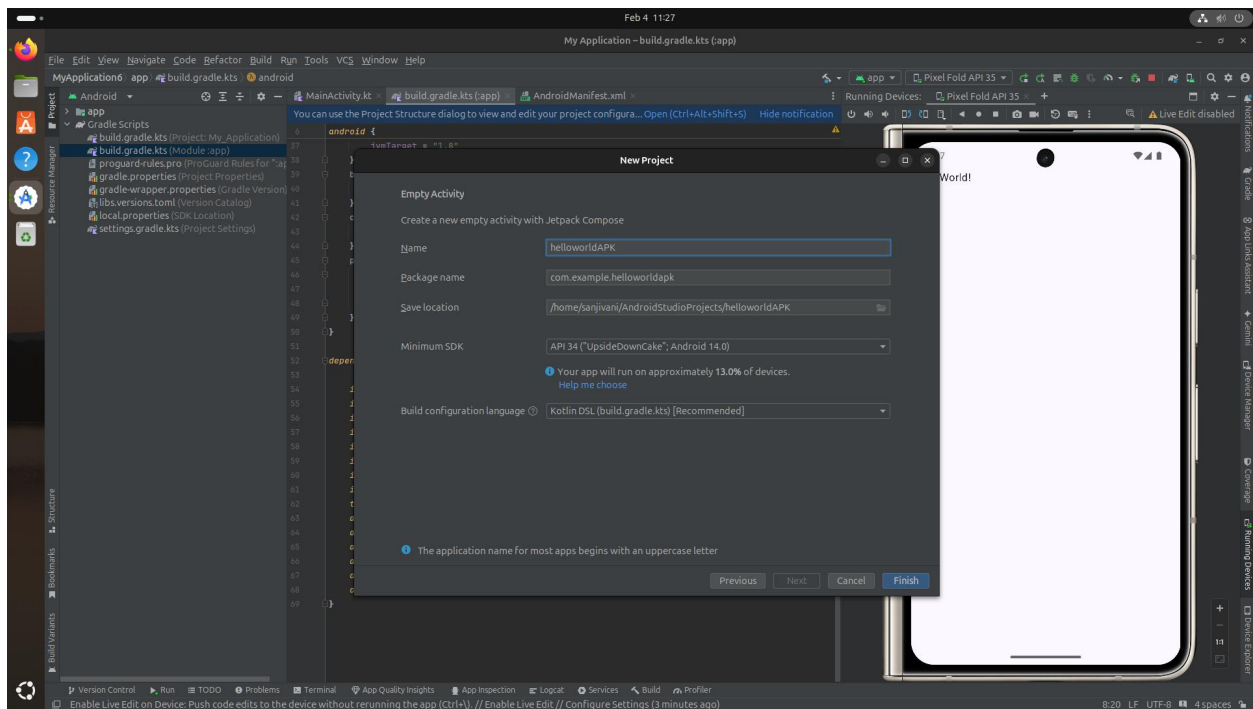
Feb 4 11:27

My Application – build.gradle.kts (:app)

File Edit View Navigate Code Refactor Build Run Tools VCS Window Help

MyApplication6 〉 app 〉 build.gradle.kts 〉 android

app ▾ Pixel Fold API 35 ▾

Android ▾

MainActivity.kt × build.gradle.kts (:app) × AndroidManifest.xml ×

Running Devices: Pixel Fold API 35 × +

You can use the Project Structure dialog to view and edit your project configura... Open (Ctrl+Alt+Shift+S) Hide notification

Live Edit disabled

app
Gradle Scripts
build.gradle.kts (Project: My_Application)
build.gradle.kts (Module :app)
proguard-rules.pro (ProGuard Rules for ":ap
gradle.properties (Project Properties)
gradle-wrapper.properties (Gradle Version)
libs.versions.toml (Version Catalog)
local.properties (SDK Location)
settings.gradle.kts (Project Settings)

36 android {
37 jvmTarget = "1.8"
38
39
40
41
42
43
44
45
46
47
48
49
50 }
51
52 depen
53
54
55
56
57
58
59
60
61
62
63
64
65
66
67
68
69 }

New Project

Empty Activity

Create a new empty activity with Jetpack Compose

Name helloworldAPK

Package name com.example.helloworldapk

Save location /home/sanjivani/AndroidStudioProjects/helloworldAPK

Minimum SDK API 34 ("UpsideDownCake"; Android 14.0)

Your app will run on approximately 13.0% of devices.
Help me choose

Build configuration language Kotlin DSL (build.gradle.kts) [Recommended]

The application name for most apps begins with an uppercase letter

Previous Next Cancel Finish

World!

Notifications Gradle App Links Assistant Gemini Device Manager Coverage Running Devices Device Explorer

Project Resource Manager Structure Bookmarks Build Variants

1:1

Version Control Run TODO Problems Terminal App Quality Insights App Inspection Logcat Services Build Profiler

Enable Live Edit on Device: Push code edits to the device without rerunning the app (Ctrl+\). // Enable Live Edit // Configure Settings (3 minutes ago)

8:20 LF UTF-8 4 spaces